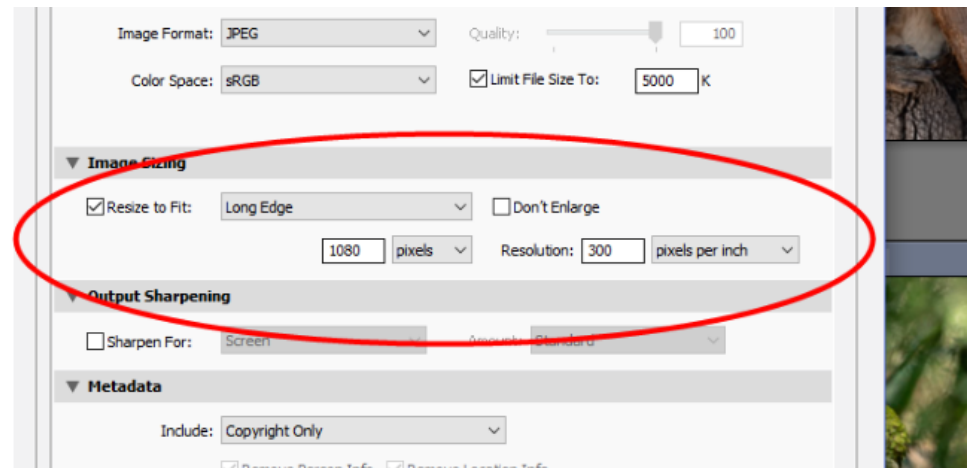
Image Format: JPEG
Quality: 100
Color Space: sRGB
Limit File Size To: 5000 K

▼ Image Sizing
Resize to Fit: Long Edge
Don't Enlarge
1080 pixels
Resolution: 300 pixels per inch

▼ Output Sharpening
Sharpen For: Screen
Amount: Standard

▼ Metadata
Include: Copyright Only
Remove Person Info
Remove Location Info